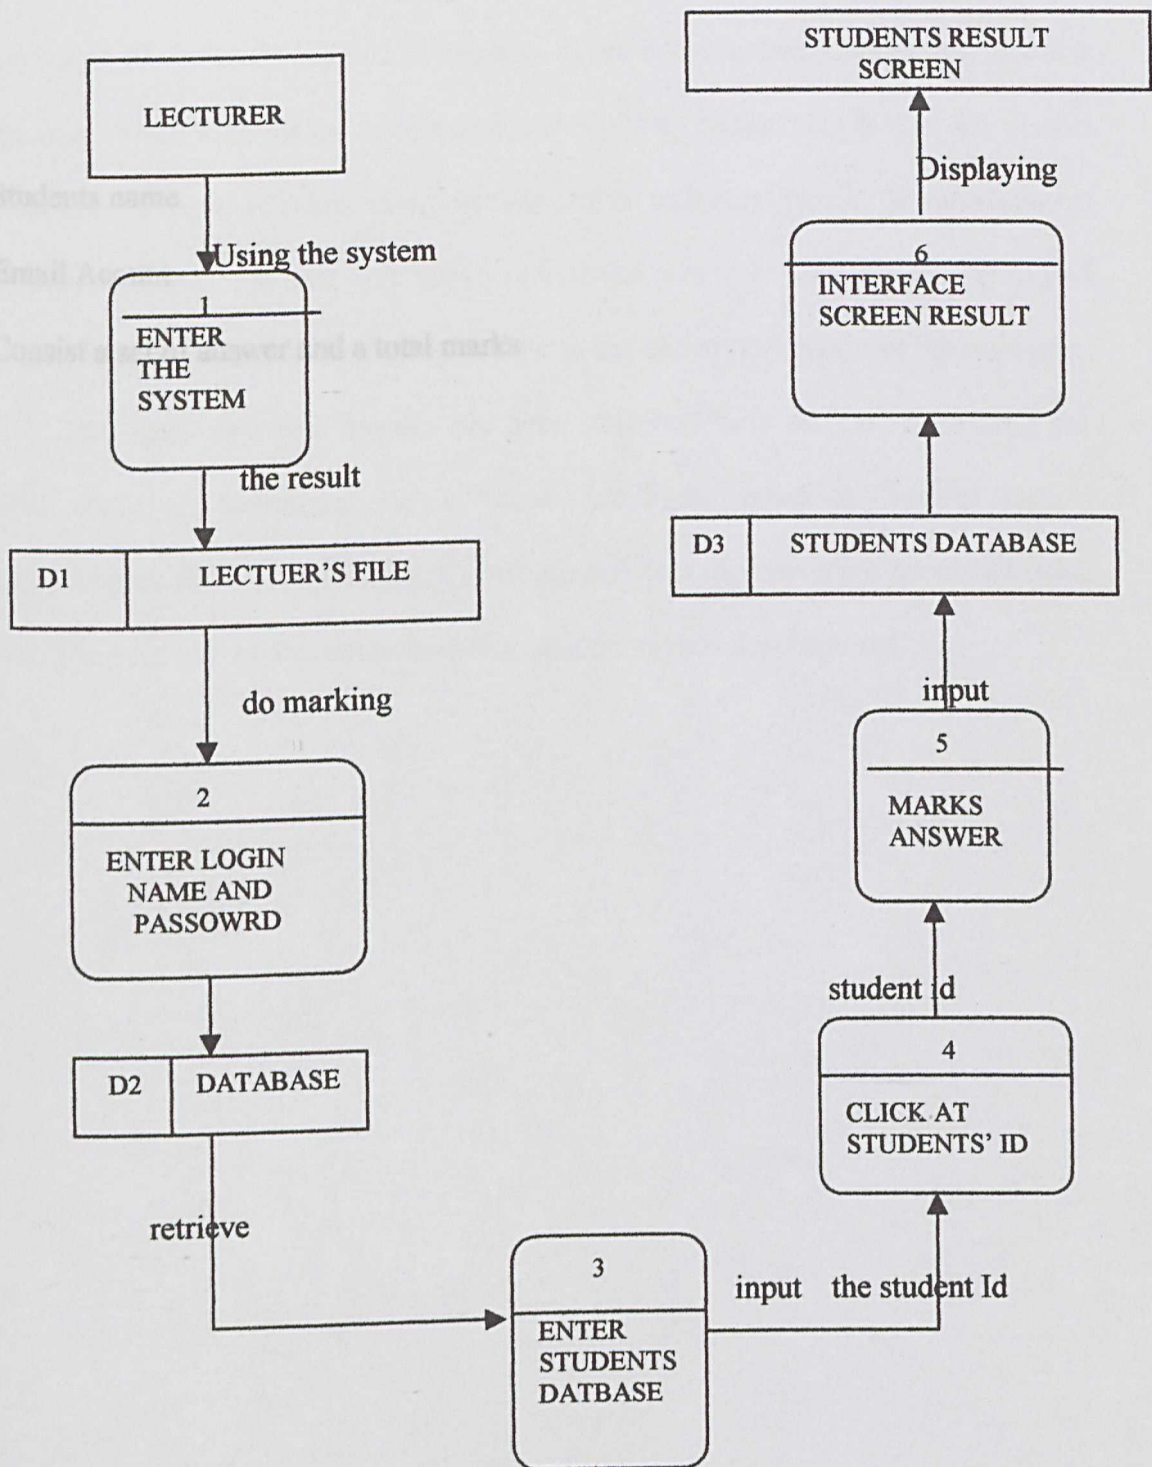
LECTURER

Using the system

1
ENTER THE SYSTEM

the result

D1 LECTUER'S FILE

do marking

2
ENTER LOGIN NAME AND PASSOWRD

D2 DATABASE

retrieve

3
ENTER STUDENTS DATBASE

input the student Id

4
CLICK AT STUDENTS' ID

student id

5
MARKS ANSWER

input

D3 STUDENTS DATABASE

6
INTERFACE SCREEN RESULT

Displaying

STUDENTS RESULT SCREEN

Students name

Email Account

Consist a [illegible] answer and a total marks